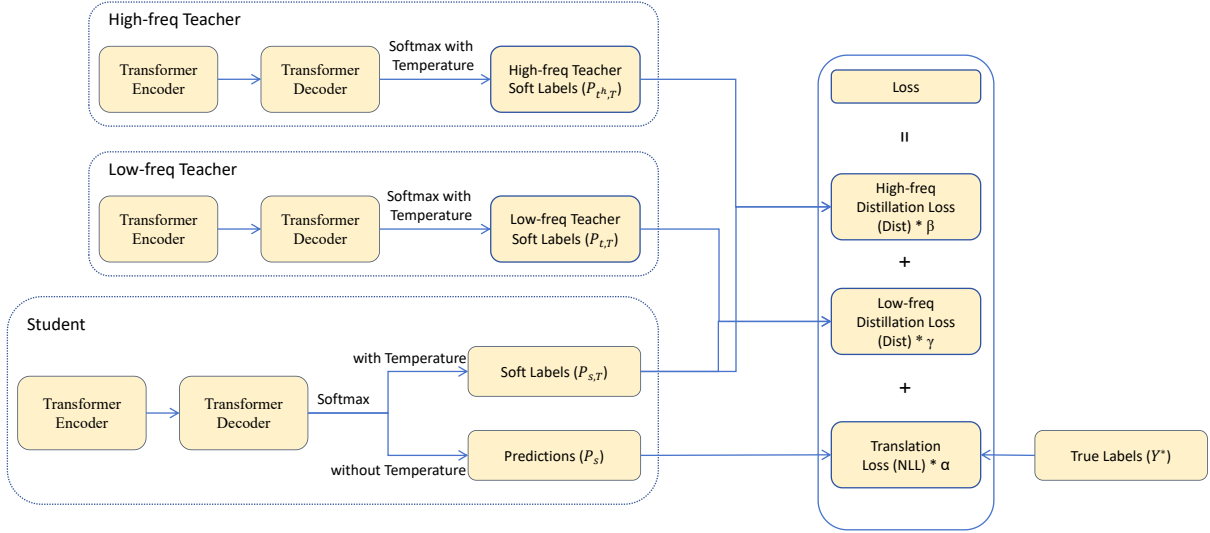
High-freq Teacher

Transformer Encoder

Transformer Decoder

Softmax with Temperature

High-freq Teacher Soft Labels ($P_{t^h,T}$)

Low-freq Teacher

Transformer Encoder

Transformer Decoder

Softmax with Temperature

Low-freq Teacher Soft Labels ($P_{t,T}$)

Student

Transformer Encoder

Transformer Decoder

Softmax

with Temperature

Soft Labels ($P_{s,T}$)

without Temperature

Predictions ($P_s$)

Loss

=

High-freq Distillation Loss (Dist) * β

+

Low-freq Distillation Loss (Dist) * γ

+

Translation Loss (NLL) * α

True Labels ($Y^*$)